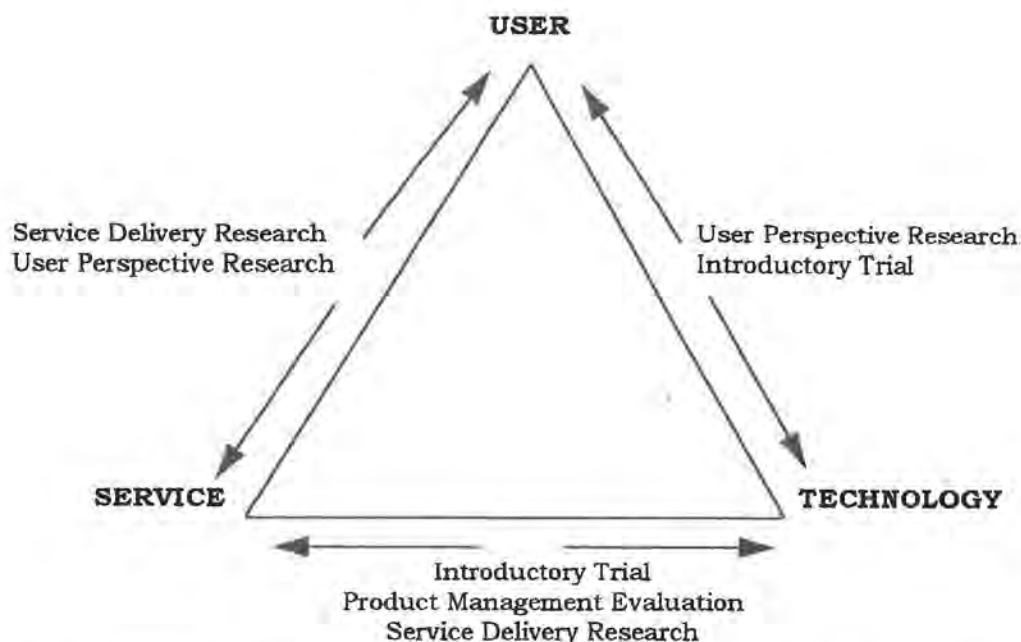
USER

Service Delivery Research
User Perspective Research

User Perspective Research
Introductory Trial

SERVICE

TECHNOLOGY

Introductory Trial
Product Management Evaluation
Service Delivery Research